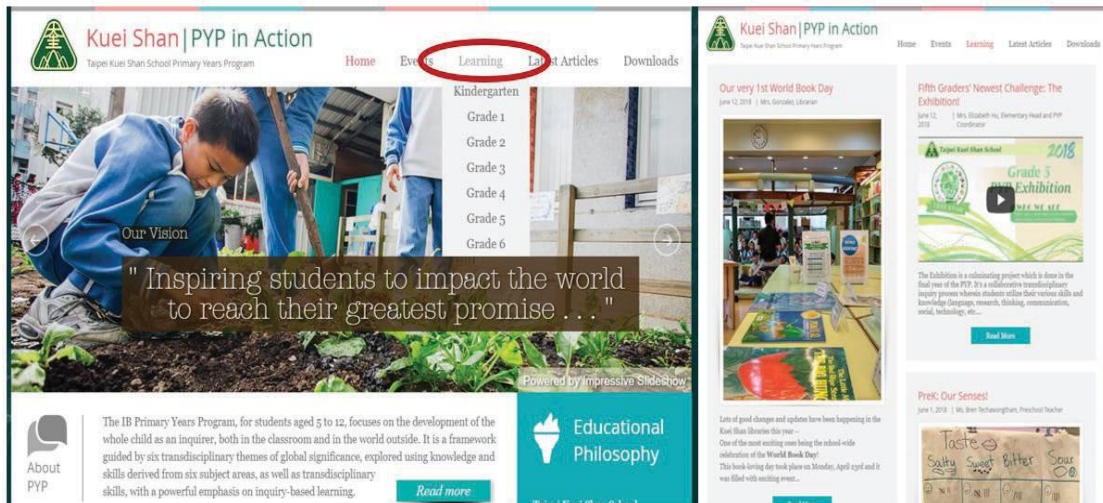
Kuei Shan | PYP in Action
Taipei Kuei Shan School Primary Years Program

Home Events Learning Latest Articles Downloads

Kindergarten
Grade 1
Grade 2
Grade 3
Grade 4
Grade 5
Grade 6

Our Vision
" Inspiring students to impact the world to reach their greatest promise . . . "

Powered by Impressive Slideshow

About PYP

The IB Primary Years Program, for students aged 5 to 12, focuses on the development of the whole child as an inquirer, both in the classroom and in the world outside. It is a framework guided by six transdisciplinary themes of global significance, explored using knowledge and skills derived from six subject areas, as well as transdisciplinary skills, with a powerful emphasis on inquiry-based learning.

Read more

Educational Philosophy

Kuei Shan | PYP in Action
Taipei Kuei Shan School Primary Years Program

Home Events Learning Latest Articles Downloads

Our very 1st World Book Day
June 12, 2018 | Mrs. Gonzalez, Librarian

Lots of good changes and updates have been happening in the Kuei Shan libraries this year –
One of the most exciting ones being the school-wide celebration of the World Book Day!
This book-loving day took place on Monday, April 23rd and it was filled with exciting event...

Fifth Graders' Newest Challenge: The Exhibition!
June 12, 2018 | Mrs. Elizabeth Hu, Elementary Head and PYP Coordinator

Taipei Kuei Shan School
2018
Grade 5
PYP Exhibition

The Exhibition is a culminating project which is done in the final year of the PYP. It's a collaborative transdisciplinary inquiry process wherein students utilize their various skills and knowledge (language, research, thinking, communication, social, technology, etc...

Read More

PreK: Our Senses!
June 1, 2018 | Ms. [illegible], Preschool Teacher

Taste
Salty Sweet Bitter Sour